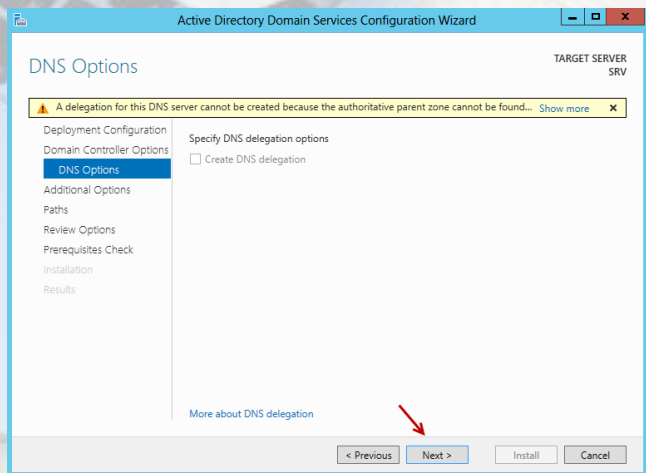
Active Directory Domain Services Configuration Wizard

DNS Options

TARGET SERVER
SRV

A delegation for this DNS server cannot be created because the authoritative parent zone cannot be found... Show more

Deployment Configuration
Domain Controller Options
DNS Options
Additional Options
Paths
Review Options
Prerequisites Check
Installation
Results

Specify DNS delegation options

Create DNS delegation

More about DNS delegation

< Previous
Next >
Install
Cancel